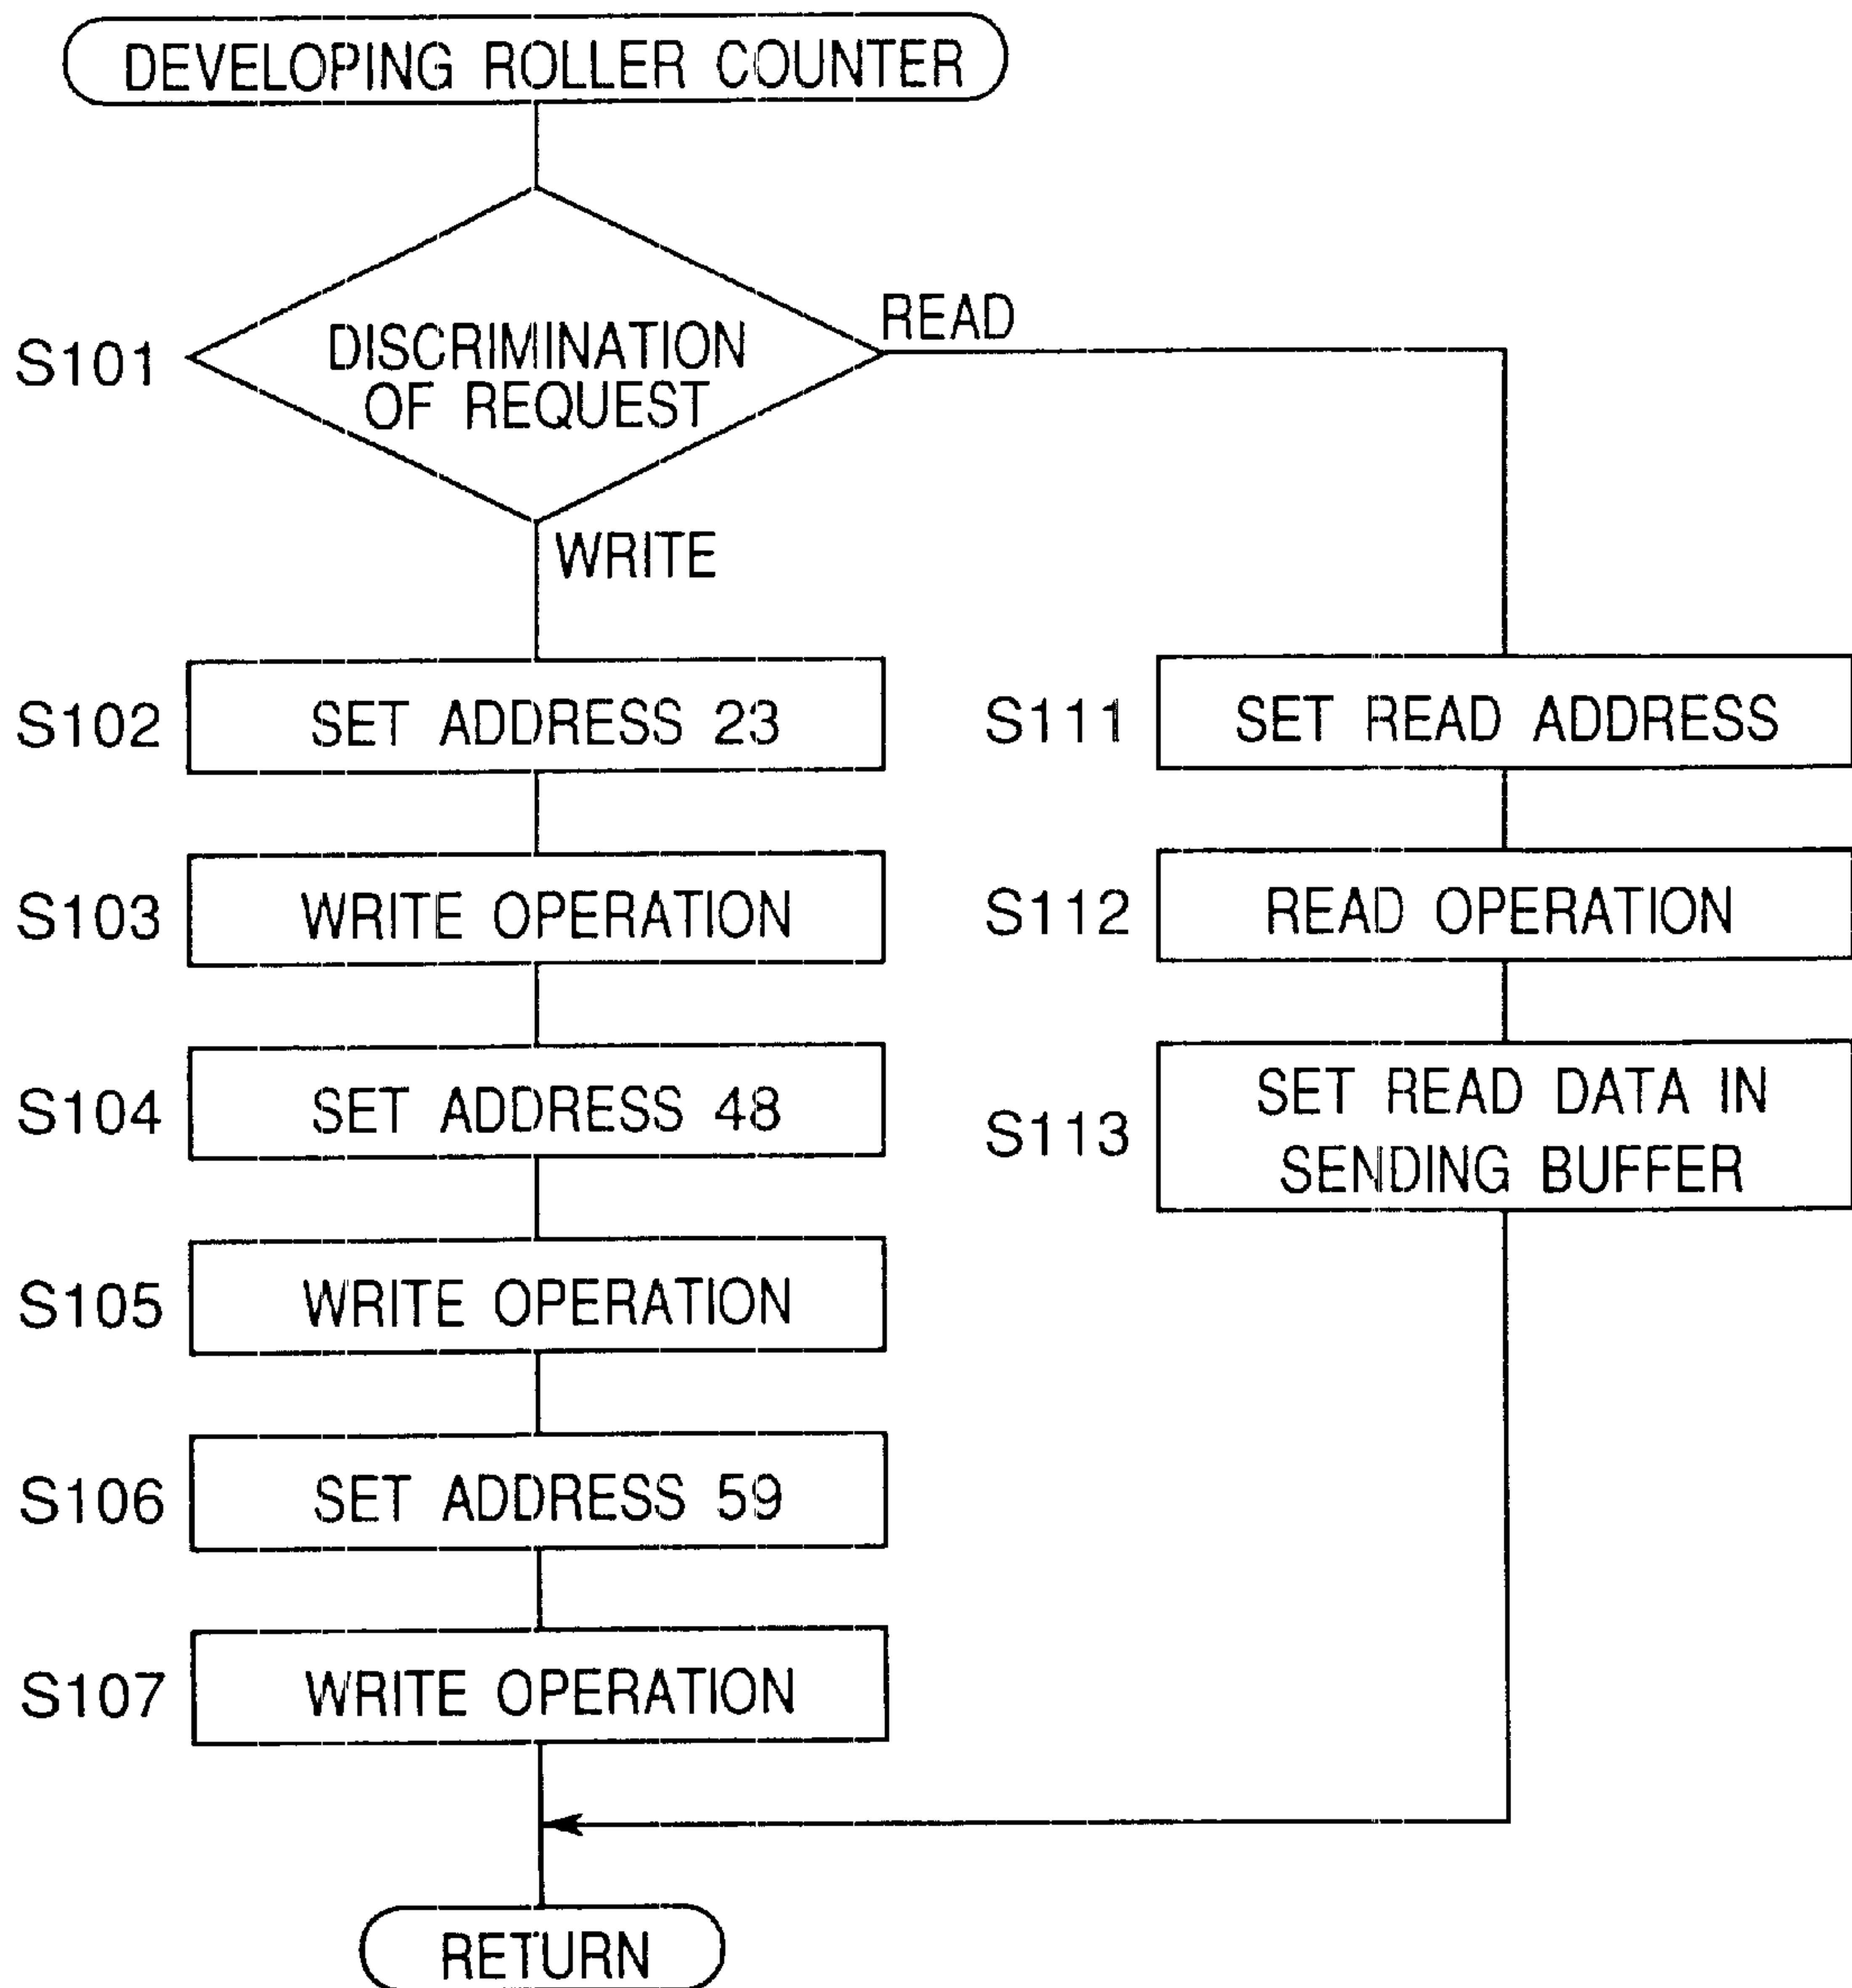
DEVELOPING ROLLER COUNTER

S101 DISCRIMINATION OF REQUEST

READ

WRITE

S102 SET ADDRESS 23

S103 WRITE OPERATION

S104 SET ADDRESS 48

S105 WRITE OPERATION

S106 SET ADDRESS 59

S107 WRITE OPERATION

S111 SET READ ADDRESS

S112 READ OPERATION

S113 SET READ DATA IN SENDING BUFFER

RETURN